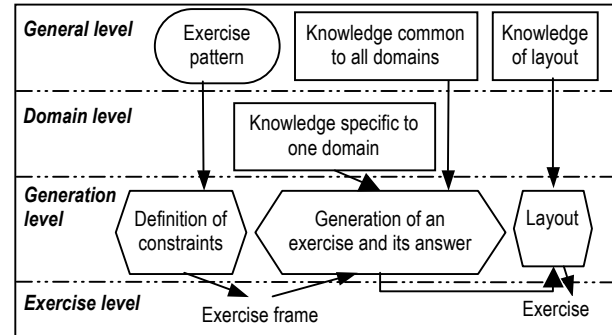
General level

Exercise pattern

Knowledge common to all domains

Knowledge of layout

Domain level

Knowledge specific to one domain

Generation level

Definition of constraints

Generation of an exercise and its answer

Layout

Exercise level

Exercise frame

Exercise